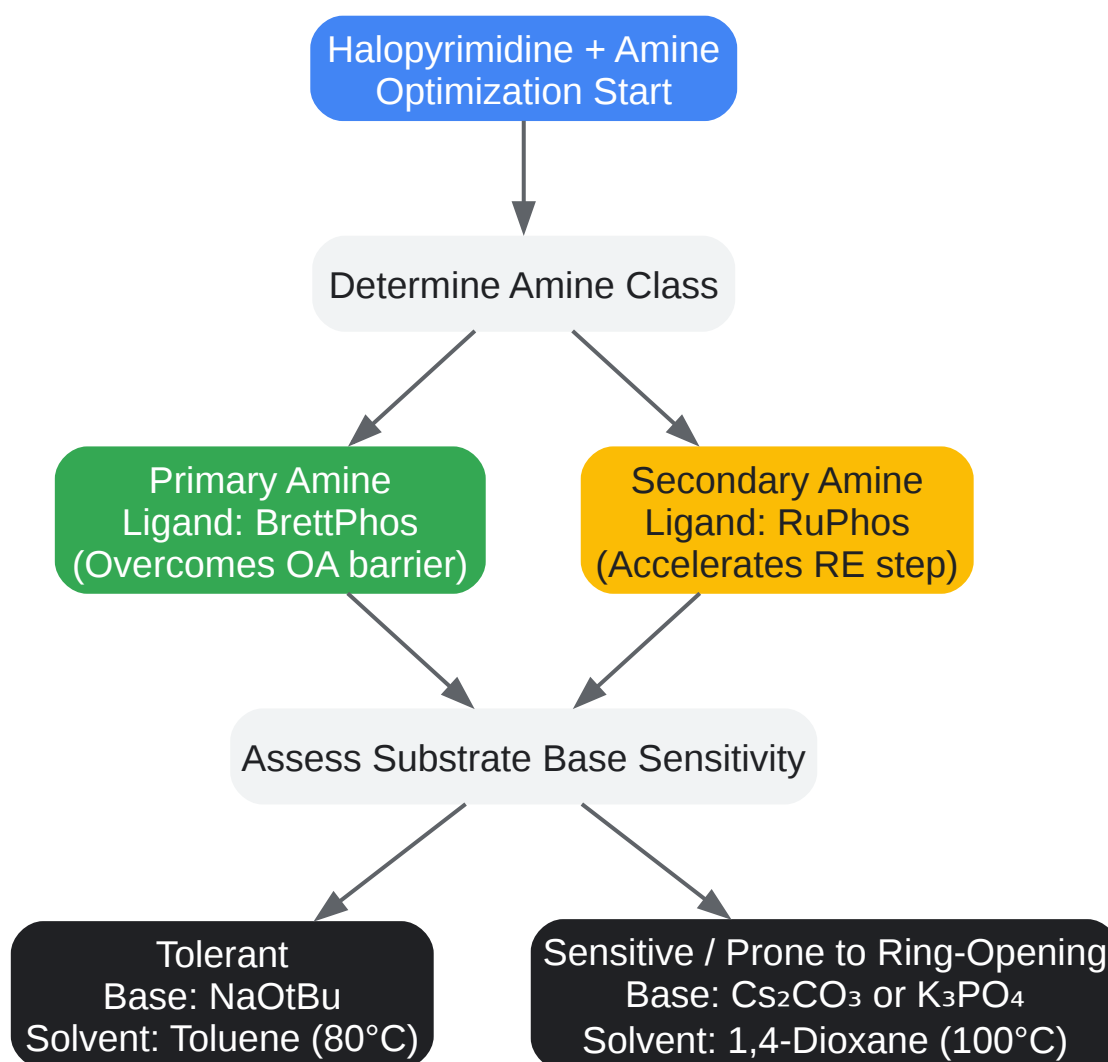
Halopyrimidine + Amine Optimization Start

Determine Amine Class

Primary Amine
Ligand: BrettPhos
(Overcomes OA barrier)

Secondary Amine
Ligand: RuPhos
(Accelerates RE step)

Assess Substrate Base Sensitivity

Tolerant
Base: NaOtBu
Solvent: Toluene (80°C)

Sensitive / Prone to Ring-Opening
Base: $Cs_2CO_3$ or $K_3PO_4$
Solvent: 1,4-Dioxane (100°C)